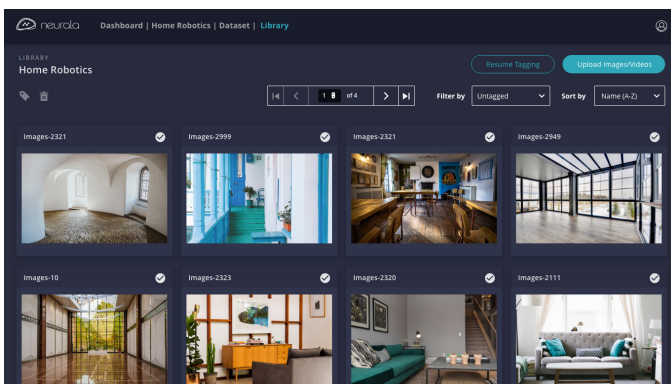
neurala Dashboard | Home Robotics | Dataset | Library

LIBRARY
Home Robotics

Resume Tagging
Upload Images/Videos

1 of 4
Filter by Untagged
Sort by Name (A-Z)

Images-2321
Images-2999
Images-2321
Images-2949
Images-10
Images-2323
Images-2320
Images-2111